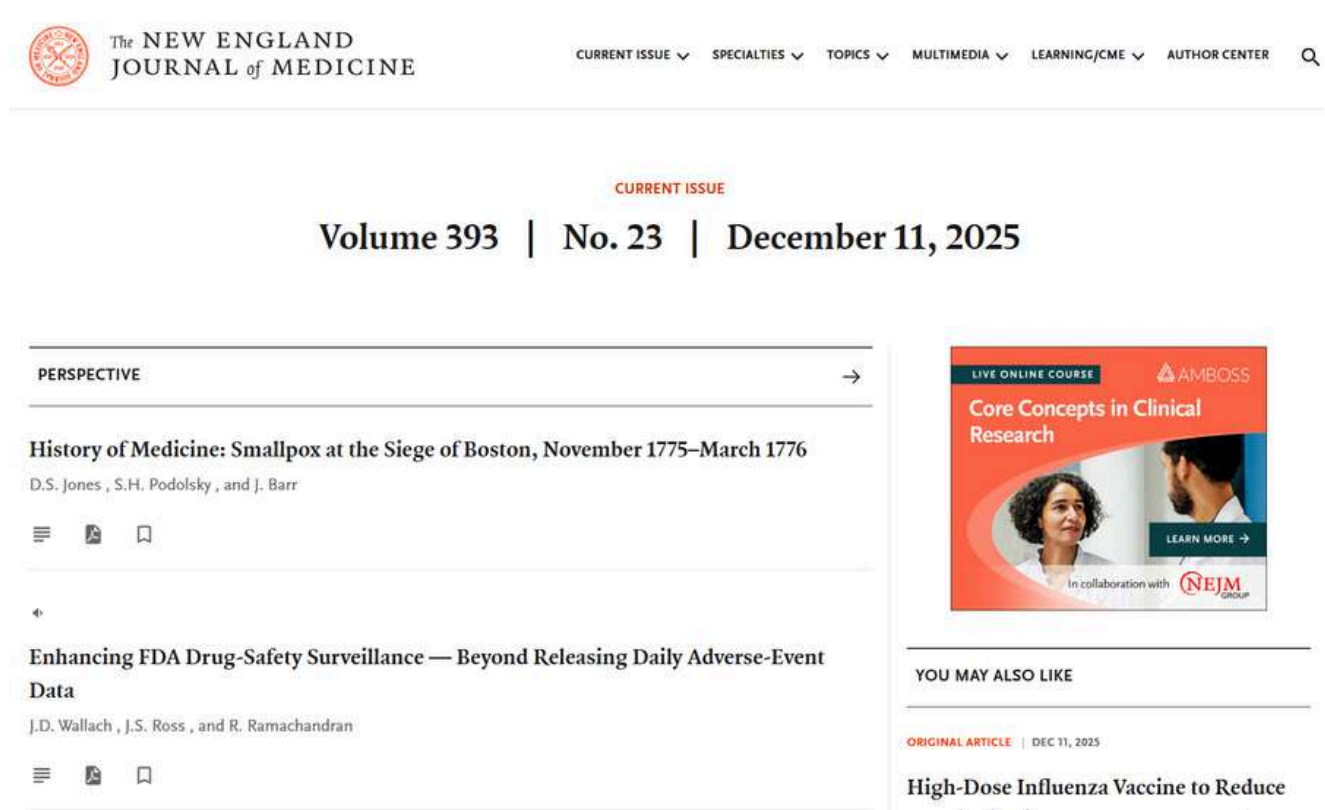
The NEW ENGLAND JOURNAL of MEDICINE

CURRENT ISSUE SPECIALTIES TOPICS MULTIMEDIA LEARNING/CME AUTHOR CENTER

CURRENT ISSUE

Volume 393 | No. 23 | December 11, 2025

PERSPECTIVE

History of Medicine: Smallpox at the Siege of Boston, November 1775–March 1776

D.S. Jones , S.H. Podolsky , and J. Barr

Enhancing FDA Drug-Safety Surveillance — Beyond Releasing Daily Adverse-Event Data

J.D. Wallach , J.S. Ross , and R. Ramachandran

LIVE ONLINE COURSE AMBOSS

Core Concepts in Clinical Research

LEARN MORE →

In collaboration with NEJM GROUP

YOU MAY ALSO LIKE

ORIGINAL ARTICLE | DEC 11, 2025

High-Dose Influenza Vaccine to Reduce